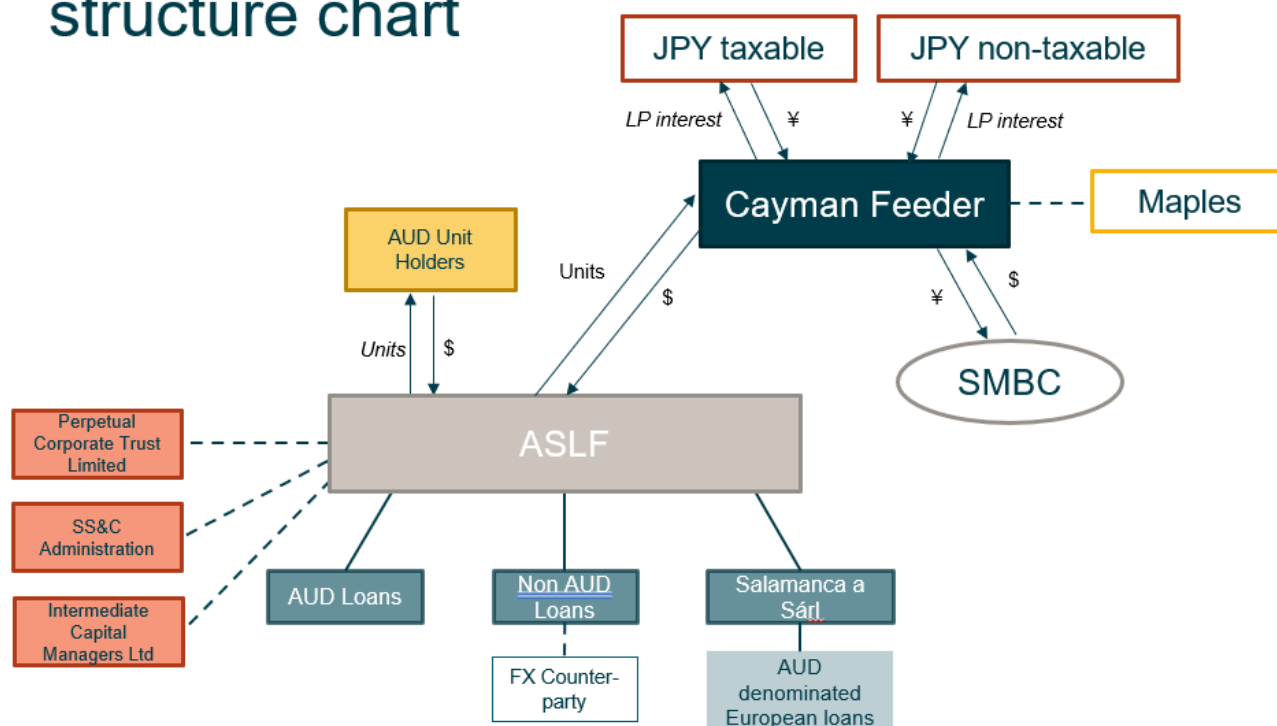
structure chart

JPY taxable

JPY non-taxable

LP interest

¥

¥

LP interest

Cayman Feeder

Maples

AUD Unit Holders

Units

$

¥

$

SMBC

Units

$

Perpetual Corporate Trust Limited

ASLF

SS&C Administration

Intermediate Capital Managers Ltd

AUD Loans

Non AUD Loans

Salamanca a Sárl

FX Counter-party

AUD denominated European loans